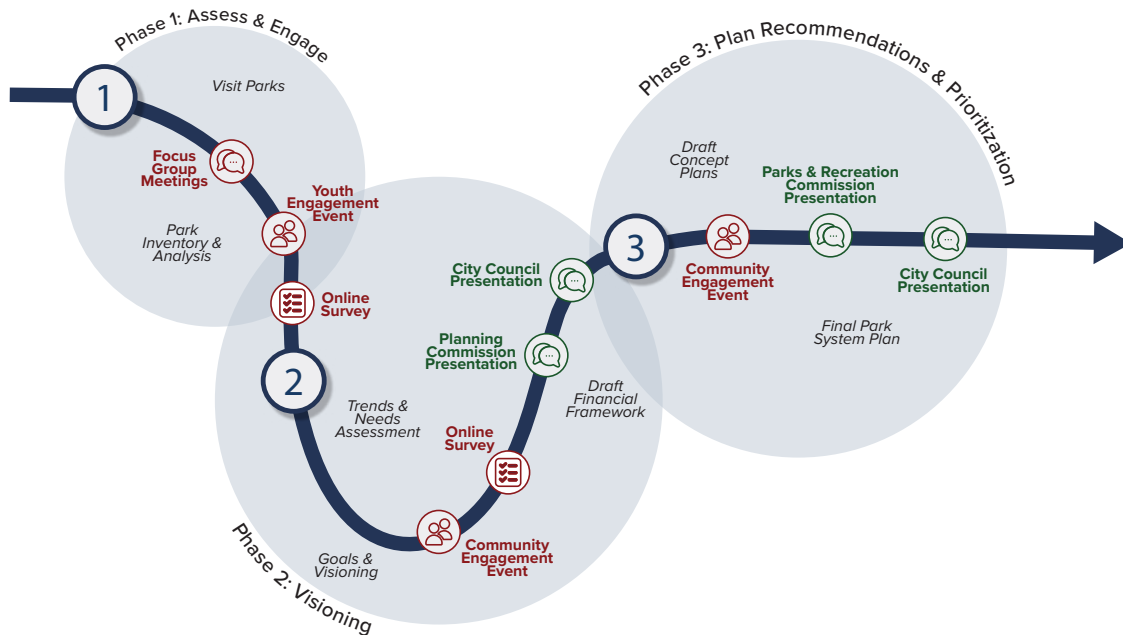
Phase 1: Assess & Engage

1

Visit Parks

Focus Group Meetings

Youth Engagement Event

Park Inventory & Analysis

Online Survey

2

Trends & Needs Assessment

Online Survey

Community Engagement Event

Goals & Visioning

Phase 2: Visioning

Planning Commission Presentation

City Council Presentation

Draft Financial Framework

Phase 3: Plan Recommendations & Prioritization

3

Draft Concept Plans

Community Engagement Event

Parks & Recreation Commission Presentation

City Council Presentation

Final Park System Plan